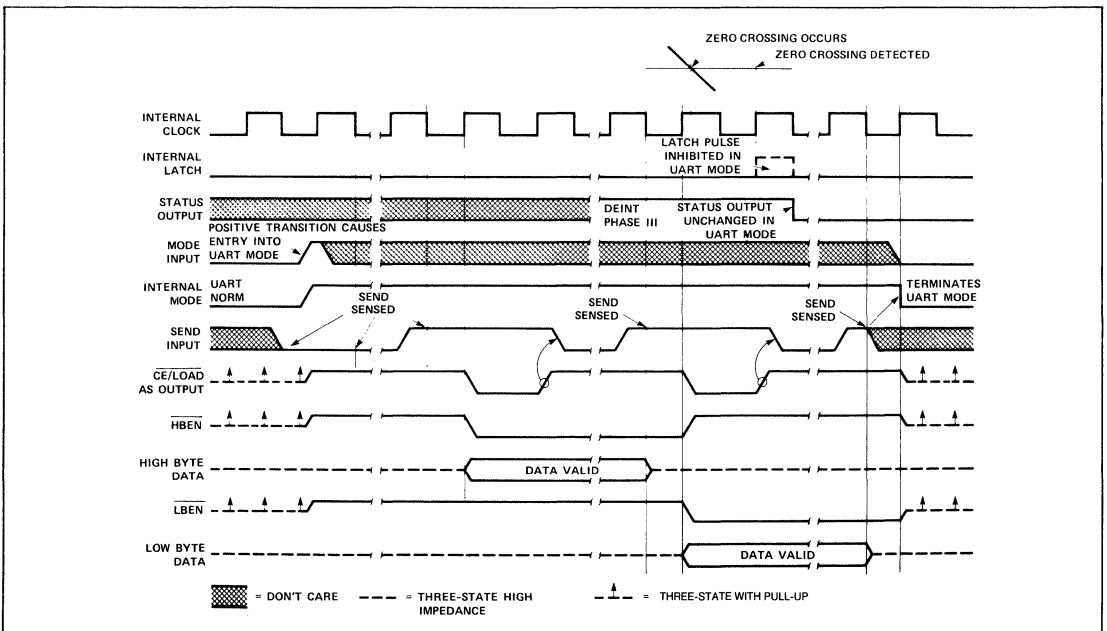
ZERO CROSSING OCCURS
ZERO CROSSING DETECTED

INTERNAL CLOCK

INTERNAL LATCH

LATCH PULSE INHIBITED IN UART MODE

STATUS OUTPUT

DEINT PHASE III

STATUS OUTPUT UNCHANGED IN UART MODE

POSITIVE TRANSITION CAUSES ENTRY INTO UART MODE

MODE INPUT

INTERNAL MODE

UART
NORM

TERMINATES UART MODE

SEND SENSED

SEND SENSED

SEND SENSED

SEND INPUT

$\overline{CE/LOAD}$ AS OUTPUT

$\overline{HBEN}$

HIGH BYTE DATA

DATA VALID

$\overline{LBEN}$

LOW BYTE DATA

DATA VALID

= DON'T CARE
= THREE-STATE HIGH IMPEDANCE
= THREE-STATE WITH PULL-UP